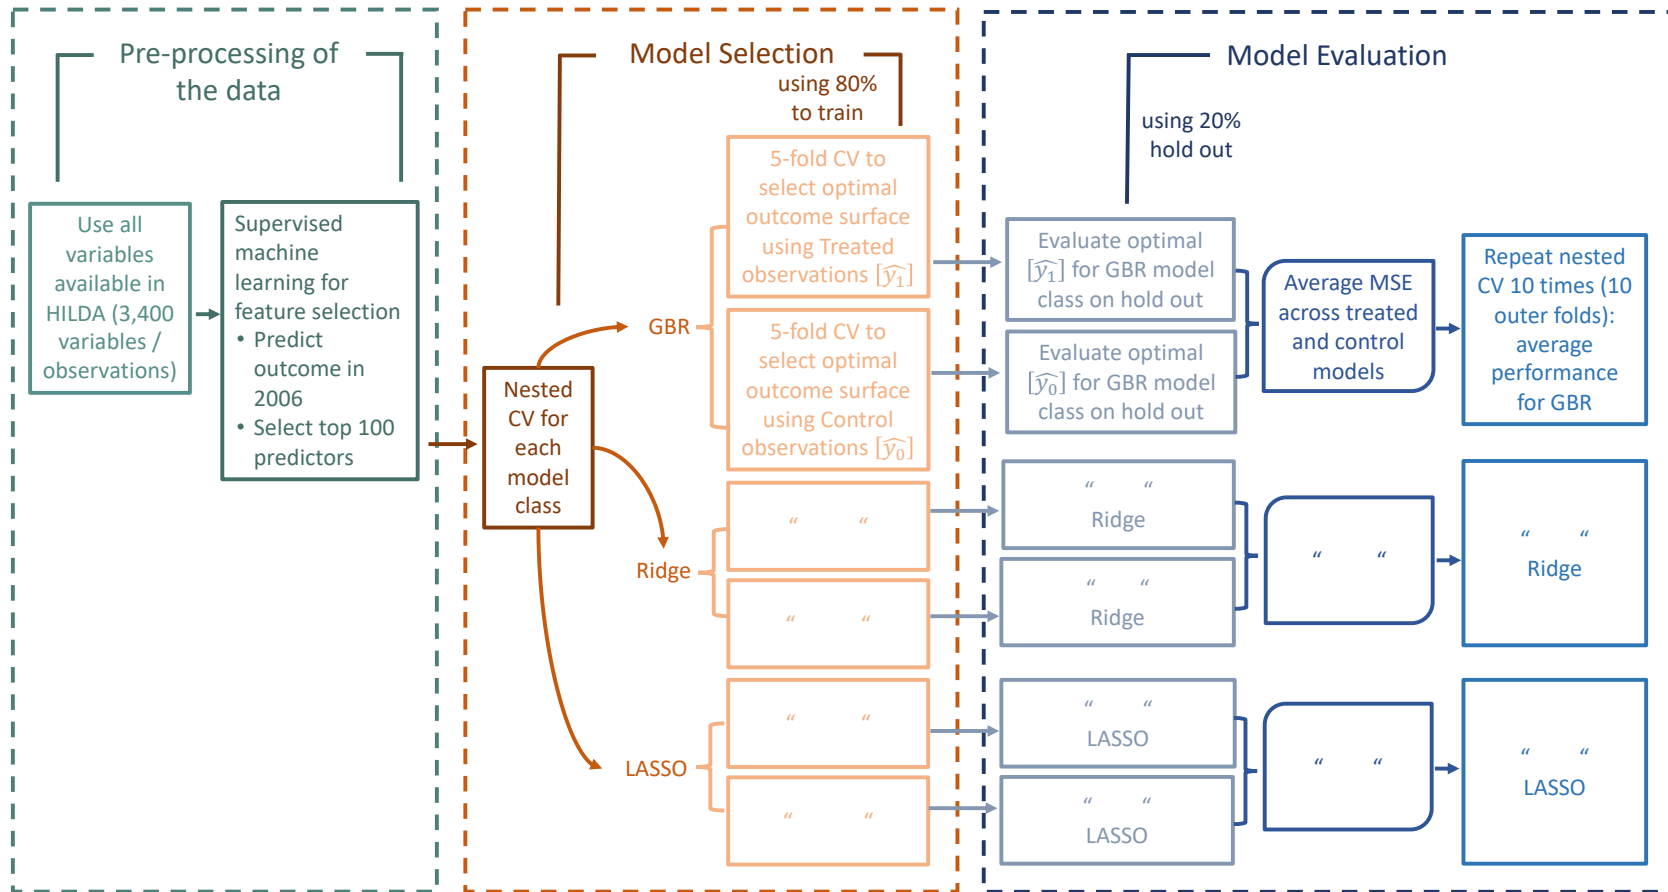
Pre-processing of the data

Use all variables available in HILDA (3,400 variables / observations)

Supervised machine learning for feature selection
• Predict outcome in 2006
• Select top 100 predictors

Model Selection

using 80% to train

Nested CV for each model class

GBR

5-fold CV to select optimal outcome surface using Treated observations $[\widehat{y_1}]$

5-fold CV to select optimal outcome surface using Control observations $[\widehat{y_0}]$

Ridge

" "

" "

LASSO

" "

" "

Model Evaluation

using 20% hold out

Evaluate optimal $[\widehat{y_1}]$ for GBR model class on hold out

Evaluate optimal $[\widehat{y_0}]$ for GBR model class on hold out

Average MSE across treated and control models

Repeat nested CV 10 times (10 outer folds): average performance for GBR

" "
Ridge

" "
Ridge

" "

" "
Ridge

" "
LASSO

" "
LASSO

" "

" "
LASSO